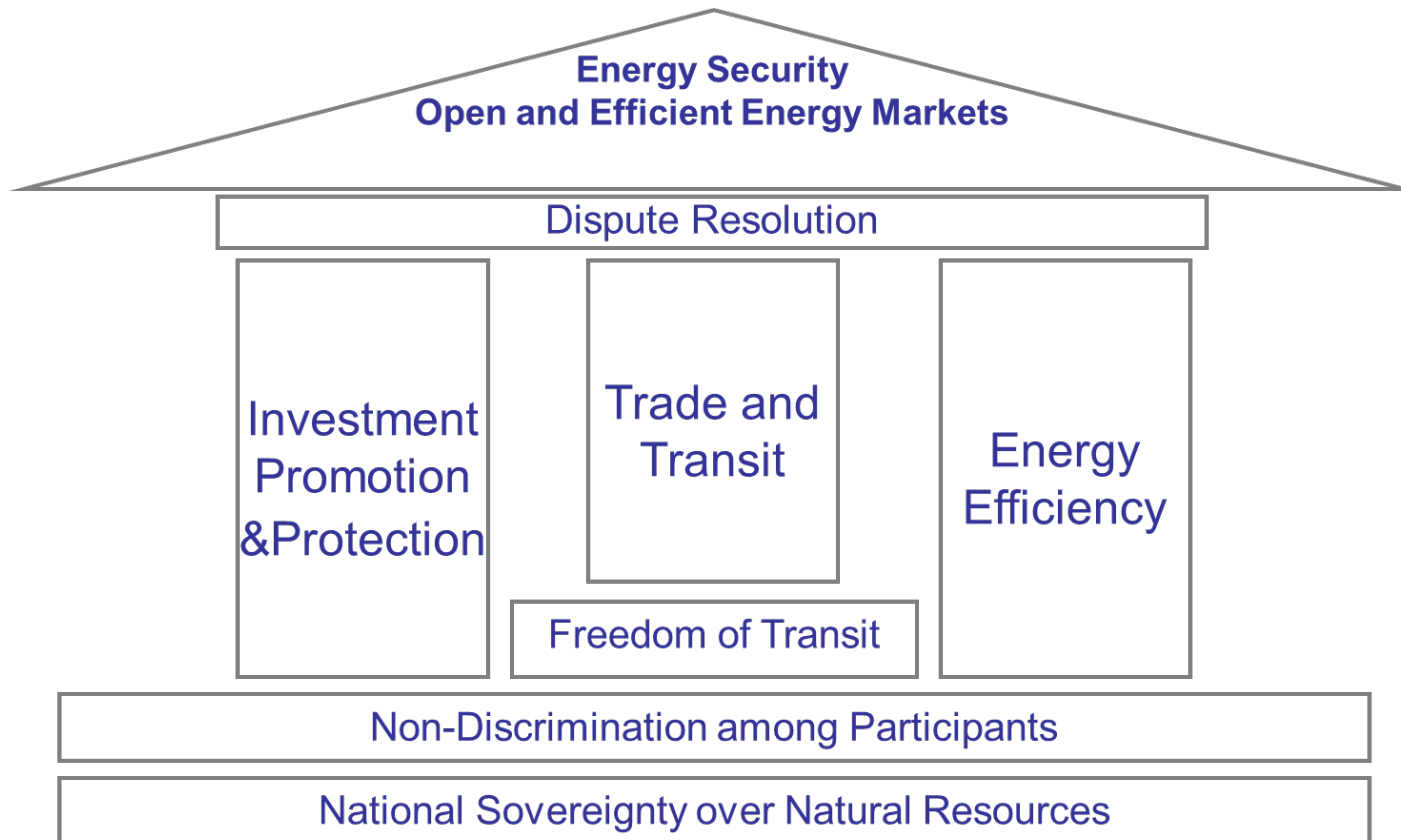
Energy Security
Open and Efficient Energy Markets

Dispute Resolution

Investment Promotion &Protection

Trade and Transit

Energy Efficiency

Freedom of Transit

Non-Discrimination among Participants

National Sovereignty over Natural Resources